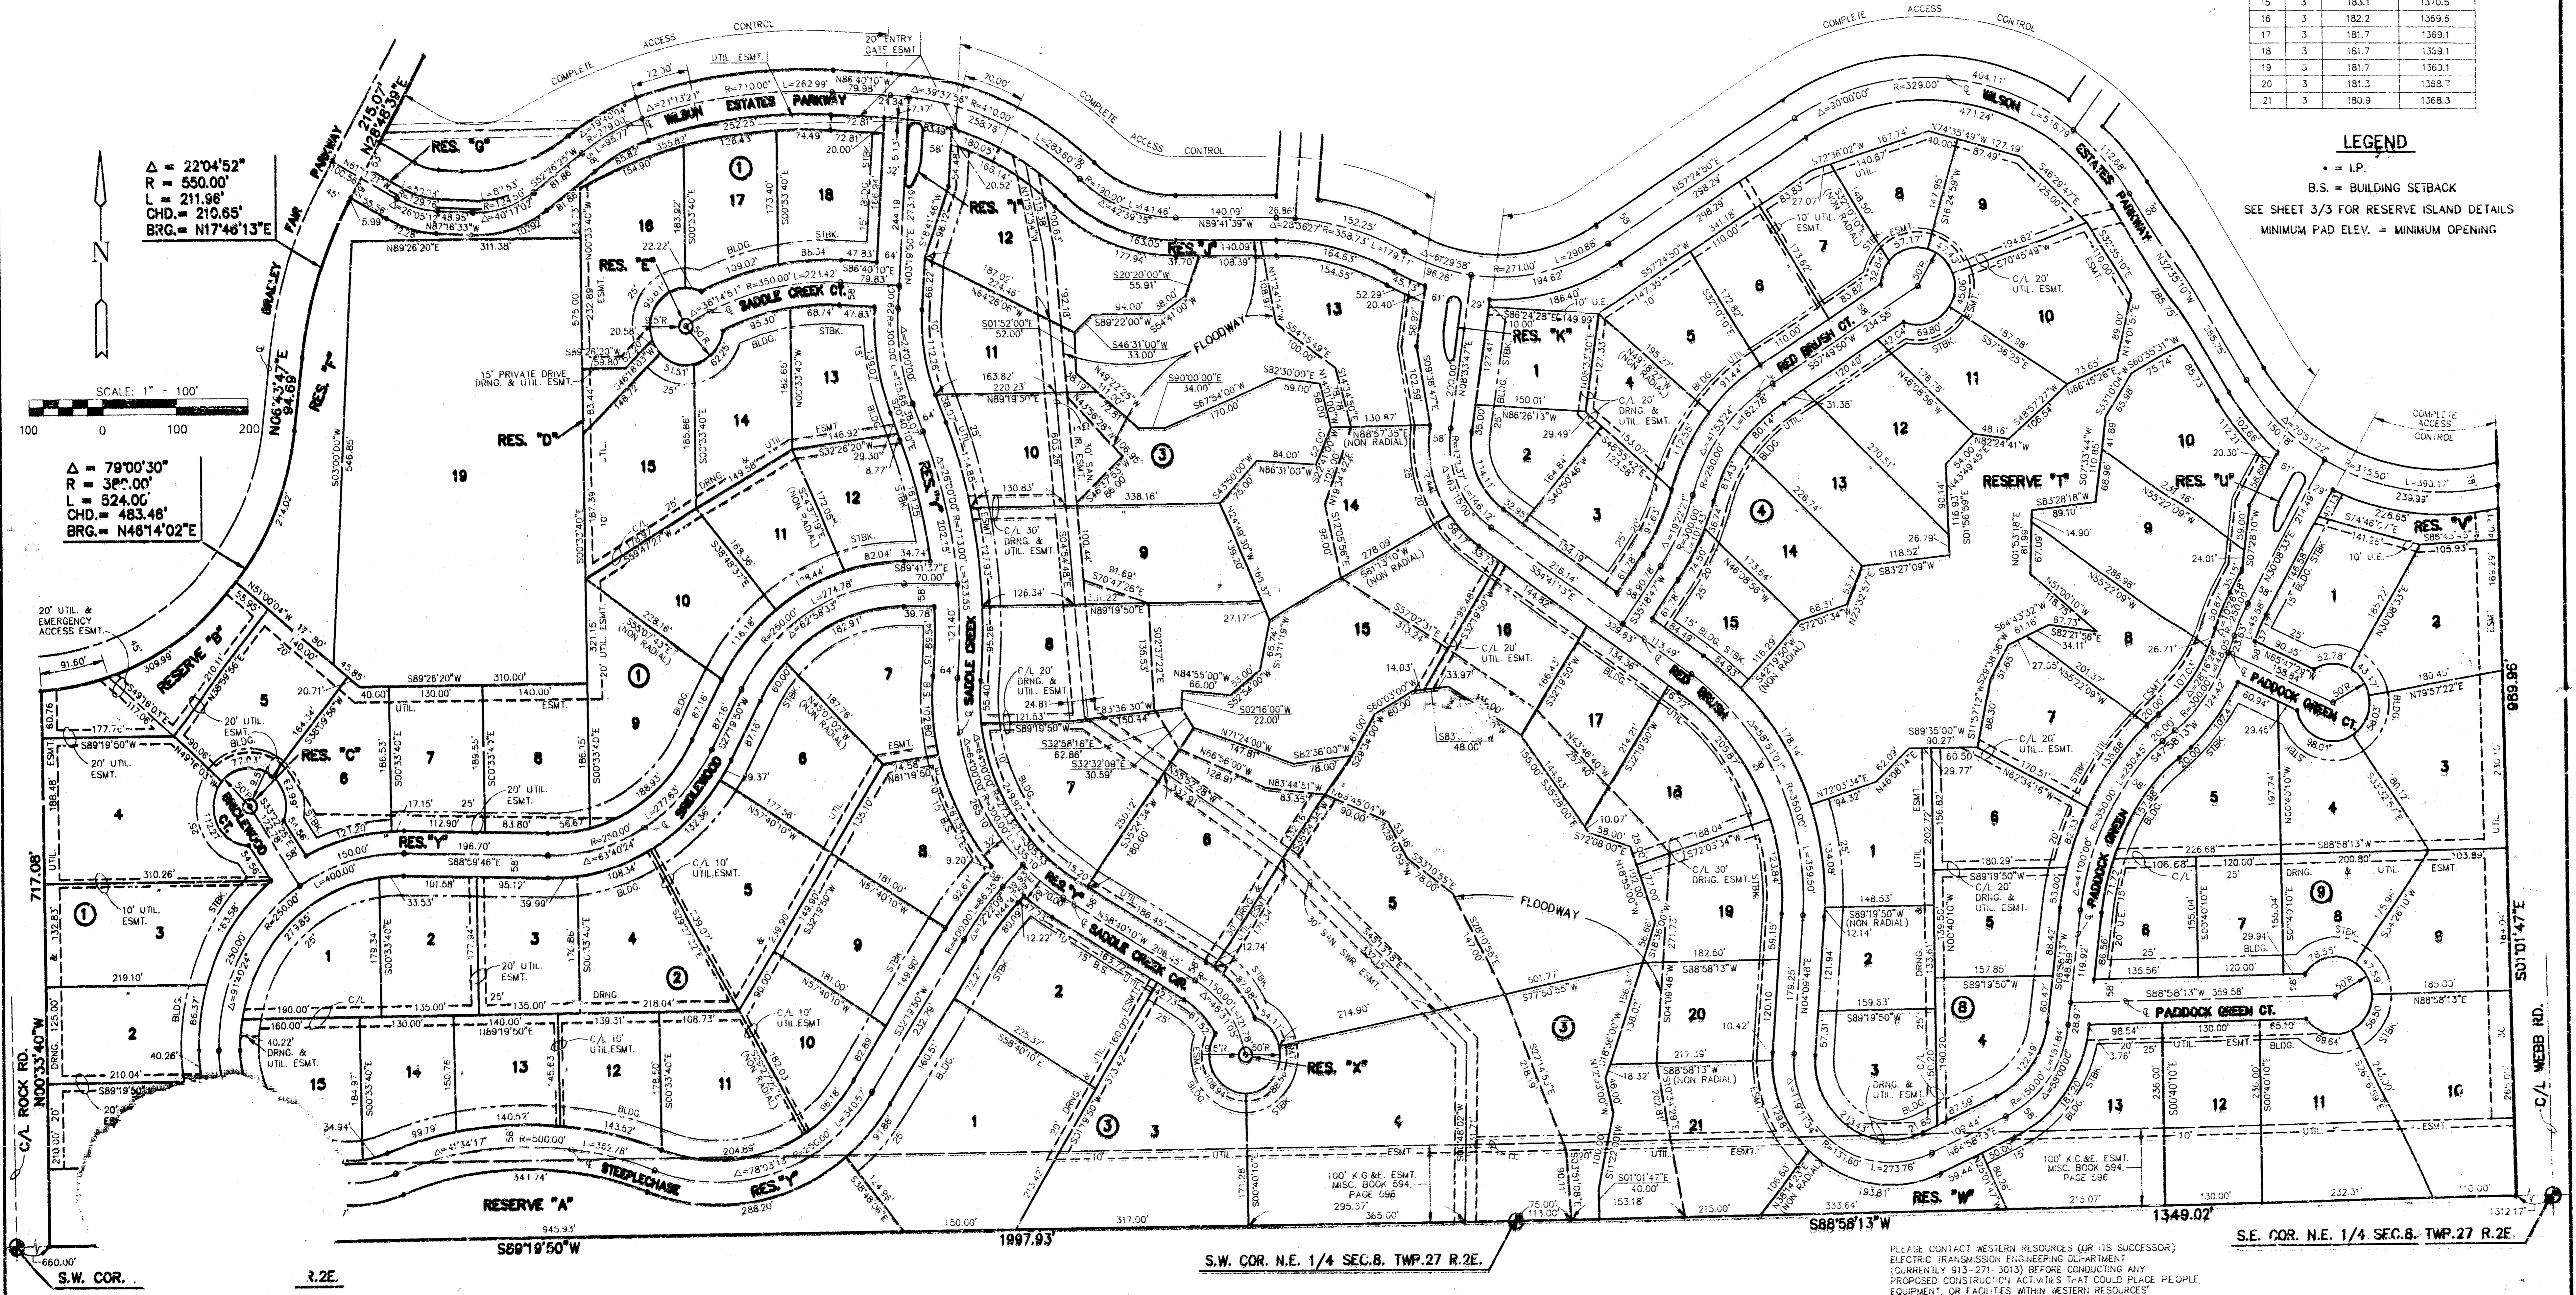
| 15 | 3 | 183.1 | 1370.5 |
|---|---|---|---|
| 16 | 3 | 182.2 | 1369.6 |
| 17 | 3 | 181.7 | 1369.1 |
| 18 | 3 | 181.7 | 1369.1 |
| 19 | 3 | 181.7 | 1369.1 |
| 20 | 3 | 181.3 | 1368.7 |
| 21 | 3 | 180.9 | 1368.3 |

LEGEND
• = I.P.
B.S. = BUILDING SETBACK
SEE SHEET 3/3 FOR RESERVE ISLAND DETAILS
MINIMUM PAD ELEV. = MINIMUM OPENING

Δ = 22°04'52"
R = 550.00'
L = 211.96'
CHD.= 210.65'
BRG.= N17°46'13"E

SCALE: 1" = 100'
100 0 100 200

Δ = 79°00'30"
R = 380.00'
L = 524.00'
CHD.= 483.46'
BRG.= N46°14'02"E

COMPLETE ACCESS CONTROL
WILSON ESTATES PARKWAY
BRADLEY FAIR PARKWAY
N26°48'39"E 215.07'
N06°43'47"E 94.69'
20' ENTRY GATE ESMT.
SADDLE CREEK CT.
SADDLE CREEK
SADDLE CREEK CIR.
RED BRUSH CT.
RED BRUSH
PADDOCK GREEN CT.
PADDOCK GREEN
STEEPLECHASE
BRIDLEWOOD
BRIDLEWOOD CT.
FLOODWAY
RES. "G" RES. "E" RES. "D" RES. "F" RES. "I" RES. "J" RES. "K" RES. "C" RES. "Y" RES. "X" RES. "T" RES. "U" RES. "V" RES. "W"
RESERVE "A" RESERVE "B" RESERVE "T"
20' UTIL. & EMERGENCY ACCESS ESMT.
15' PRIVATE DRIVE DRNG. & UTIL. ESMT.
C/L 20' DRNG. & UTIL. ESMT.
C/L 30' DRNG. & UTIL. ESMT.
30' S.S. SWR. ESMT.
100' K.G.&E. ESMT. MISC. BOOK 594, PAGE 596
C/L ROCK RD. N00°33'40"W 717.08'
C/L WEBB RD. S01°01'47"E 989.96'
S89°19'50"W 1997.93'
S88°58'13"W 1349.02'
S.W. COR. R.2E.
S.W. COR. N.E. 1/4 SEC.8, TWP.27 R.2E.
S.E. COR. N.E. 1/4 SEC.8, TWP.27 R.2E.

PLEASE CONTACT WESTERN RESOURCES (OR ITS SUCCESSOR) ELECTRIC TRANSMISSION ENGINEERING DEPARTMENT (CURRENTLY 913-271-3013) BEFORE CONDUCTING ANY PROPOSED CONSTRUCTION ACTIVITIES THAT COULD PLACE PEOPLE, EQUIPMENT, OR FACILITIES WITHIN WESTERN RESOURCES'